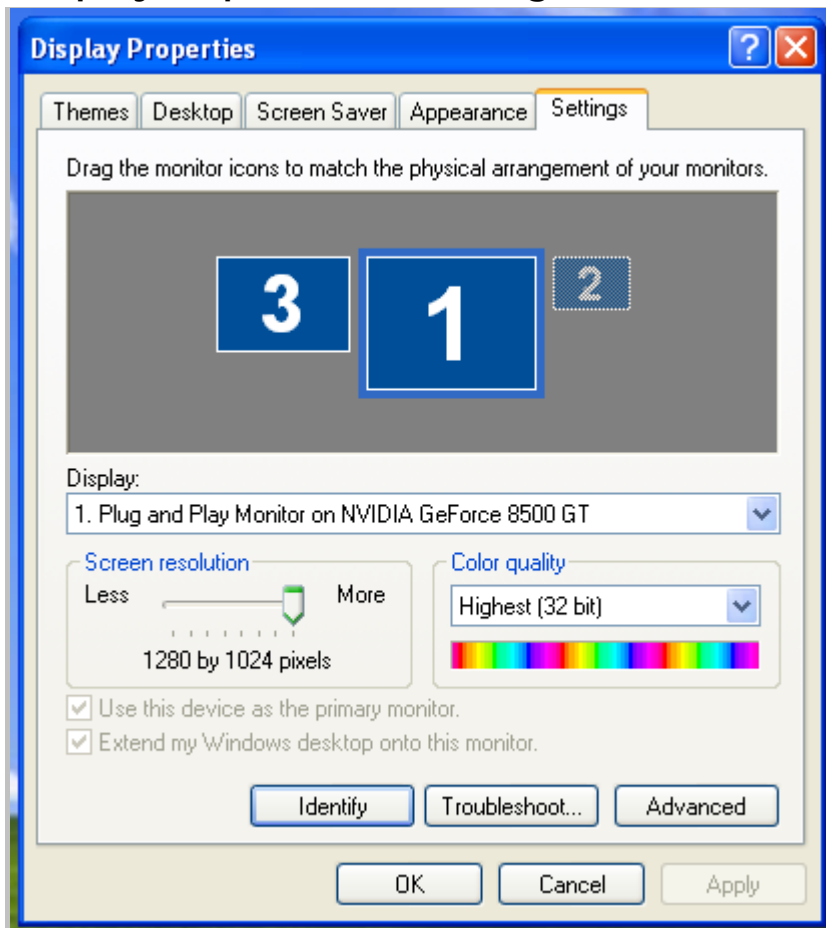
Display Properties

Themes | Desktop | Screen Saver | Appearance | Settings

Drag the monitor icons to match the physical arrangement of your monitors.

3 1 2

Display:
1. Plug and Play Monitor on NVIDIA GeForce 8500 GT

Screen resolution
Less More
1280 by 1024 pixels

Color quality
Highest (32 bit)

Use this device as the primary monitor.
Extend my Windows desktop onto this monitor.

Identify | Troubleshoot... | Advanced

OK | Cancel | Apply